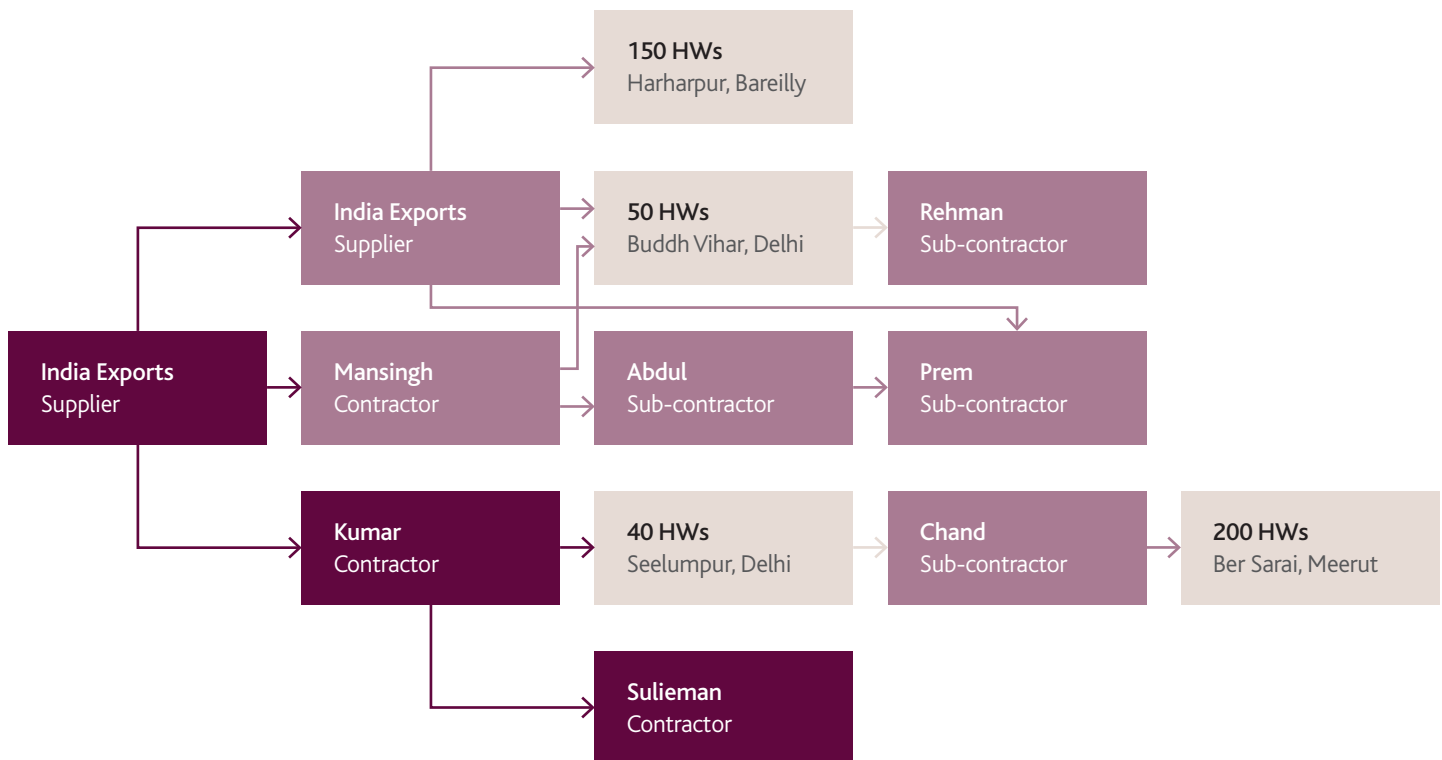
150 HWs
Harharpur, Bareilly

India Exports
Supplier

50 HWs
Buddh Vihar, Delhi

Rehman
Sub-contractor

India Exports
Supplier

Mansingh
Contractor

Abdul
Sub-contractor

Prem
Sub-contractor

Kumar
Contractor

40 HWs
Seelumpur, Delhi

Chand
Sub-contractor

200 HWs
Ber Sarai, Meerut

Sulieman
Contractor